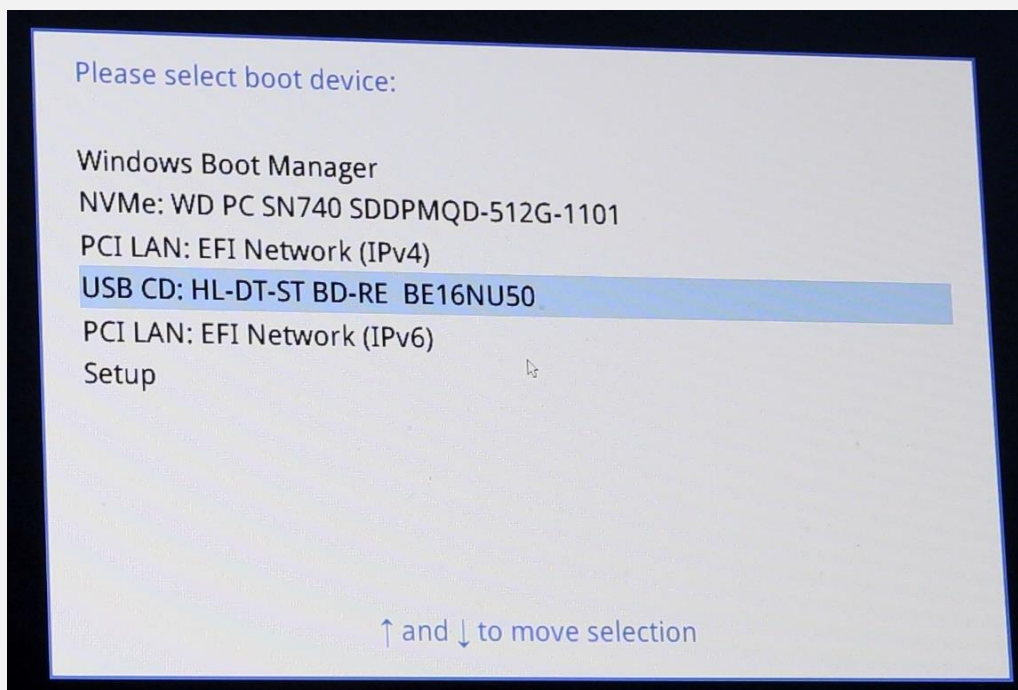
Please select boot device:

Windows Boot Manager
NVMe: WD PC SN740 SDDPMQD-512G-1101
PCI LAN: EFI Network (IPv4)
USB CD: HL-DT-ST BD-RE BE16NU50
PCI LAN: EFI Network (IPv6)
Setup

↑ and ↓ to move selection